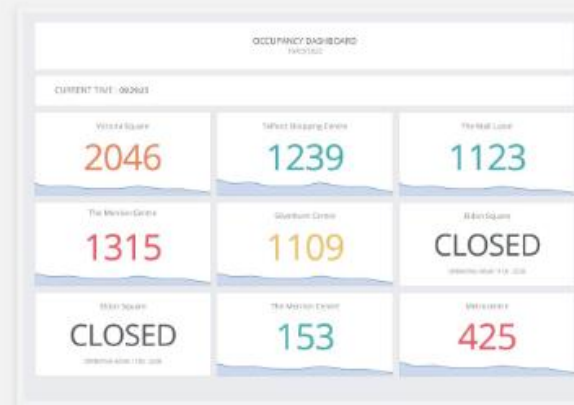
OCCUPANCY DASHBOARD

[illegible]

CURRENT TIME : 09:26:23

Victoria Square

2046

Tafford Shopping Centre

1239

The Mall Luton

1123

The Merrion Centre

1315

Silverburn Centre

1109

Eldon Square

CLOSED

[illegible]

Eldon Square

CLOSED

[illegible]

The Merrion Centre

153

Metrocentre

425